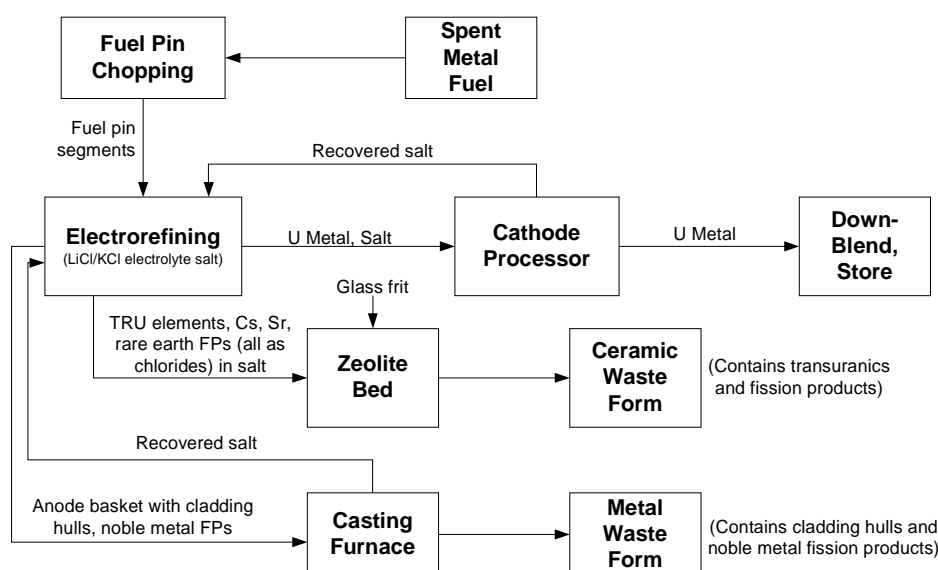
Fuel Pin Chopping

Spent Metal Fuel

Fuel pin segments

Recovered salt

Electrorefining
(LiCl/KCl electrolyte salt)

U Metal, Salt

Cathode Processor

U Metal

Down-Blend, Store

Glass frit

TRU elements, Cs, Sr, rare earth FPs (all as chlorides) in salt

Zeolite Bed

Ceramic Waste Form

(Contains transuranics and fission products)

Recovered salt

Anode basket with cladding hulls, noble metal FPs

Casting Furnace

Metal Waste Form

(Contains cladding hulls and noble metal fission products)